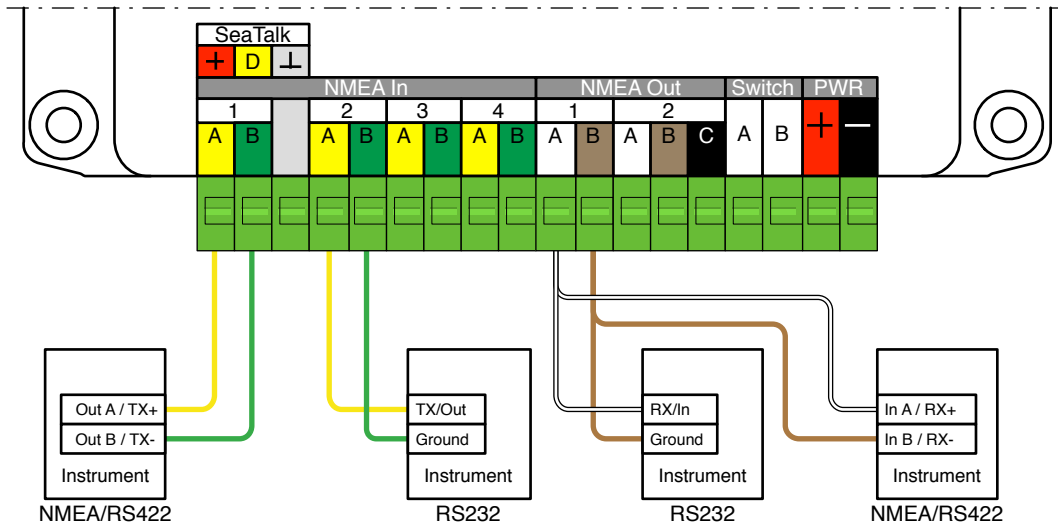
SeaTalk
+ D ⊥

| NMEA In | | | | | | | | | NMEA Out | | | | | Switch | | PWR | |
|---|---|---|---|---|---|---|---|---|---|---|---|---|---|---|---|---|---|
| 1 | | | 2 | | 3 | | 4 | | 1 | | 2 | | | | | | |
| A | B | | A | B | A | B | A | B | A | B | A | B | C | A | B | + | — |

Out A / TX+
Out B / TX-
Instrument
NMEA/RS422

TX/Out
Ground
Instrument
RS232

RX/In
Ground
Instrument
RS232

In A / RX+
In B / RX-
Instrument
NMEA/RS422